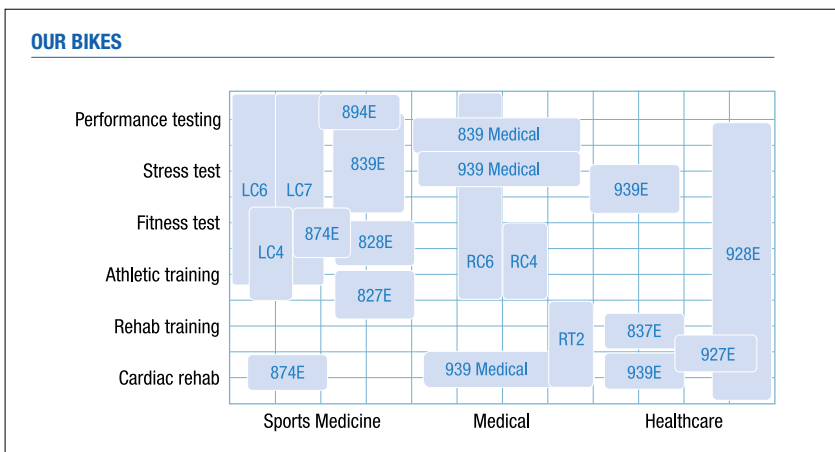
OUR BIKES

Performance testing
Stress test
Fitness test
Athletic training
Rehab training
Cardiac rehab

LC6
LC7
894E
839E
LC4
874E
828E
827E
874E
839 Medical
939 Medical
RC6
RC4
RT2
939 Medical
939E
837E
939E
927E
928E

Sports Medicine
Medical
Healthcare